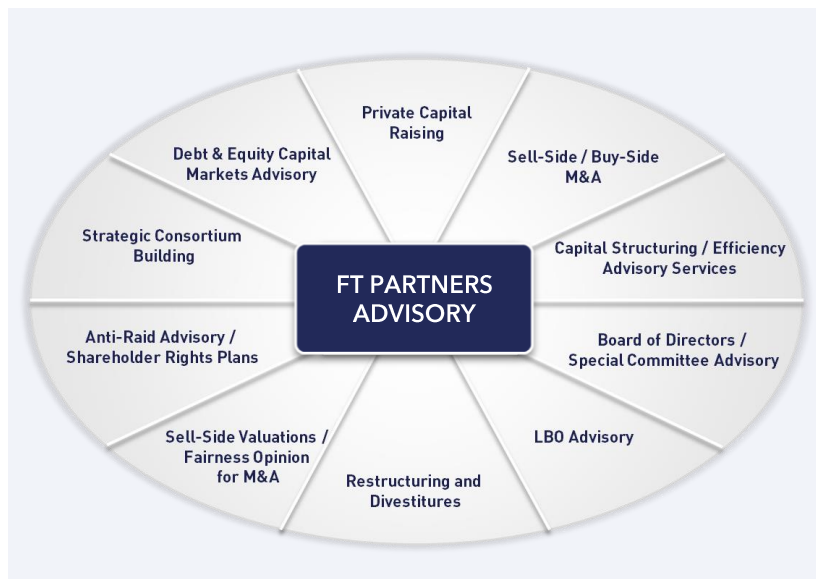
FT PARTNERS ADVISORY

Private Capital Raising

Sell-Side / Buy-Side M&A

Capital Structuring / Efficiency Advisory Services

Board of Directors / Special Committee Advisory

LBO Advisory

Restructuring and Divestitures

Sell-Side Valuations / Fairness Opinion for M&A

Anti-Raid Advisory / Shareholder Rights Plans

Strategic Consortium Building

Debt & Equity Capital Markets Advisory